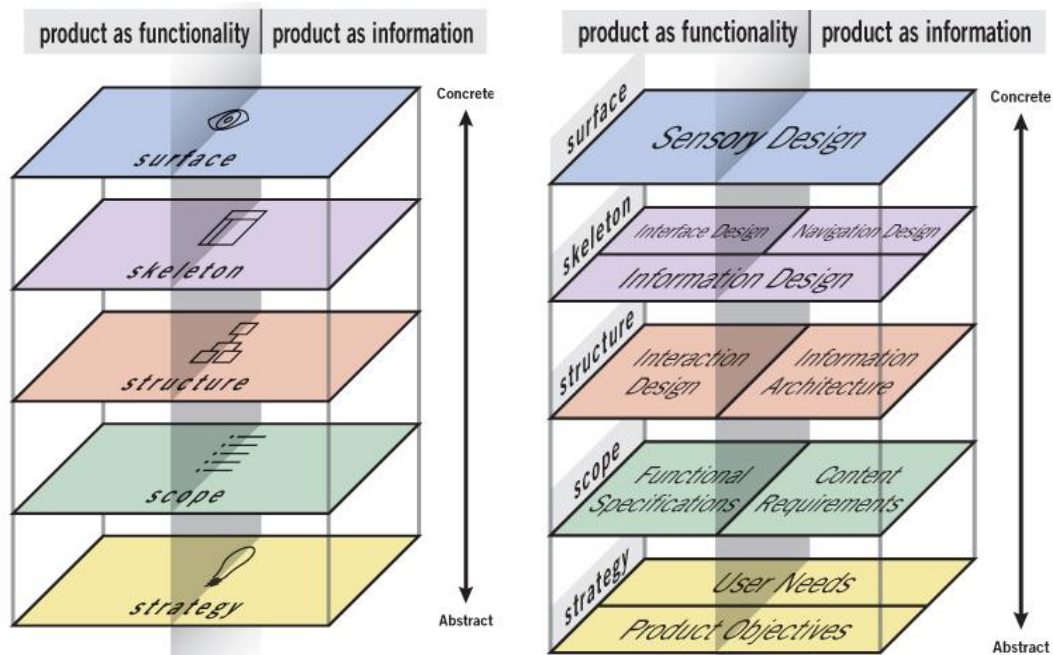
product as functionality | product as information

Concrete

surface

skeleton

structure

scope

strategy

Abstract

product as functionality | product as information

Concrete

surface

Sensory Design

skeleton

Interface Design

Navigation Design

Information Design

structure

Interaction Design

Information Architecture

scope

Functional Specifications

Content Requirements

strategy

User Needs

Product Objectives

Abstract